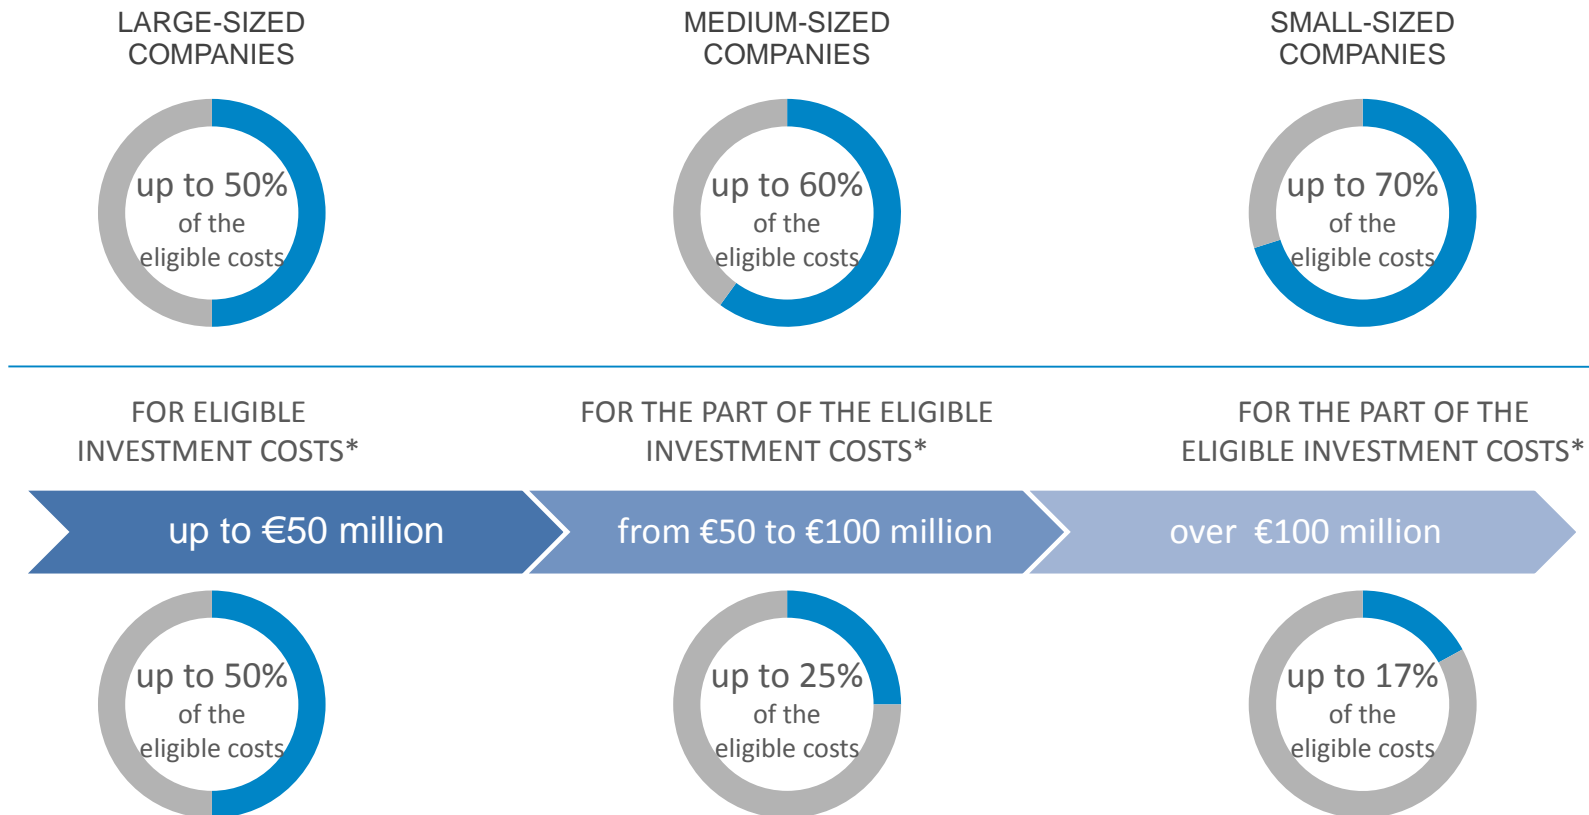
LARGE-SIZED COMPANIES

up to 50% of the eligible costs

MEDIUM-SIZED COMPANIES

up to 60% of the eligible costs

SMALL-SIZED COMPANIES

up to 70% of the eligible costs

FOR ELIGIBLE INVESTMENT COSTS*

FOR THE PART OF THE ELIGIBLE INVESTMENT COSTS*

FOR THE PART OF THE ELIGIBLE INVESTMENT COSTS*

up to €50 million

from €50 to €100 million

over €100 million

up to 50% of the eligible costs

up to 25% of the eligible costs

up to 17% of the eligible costs